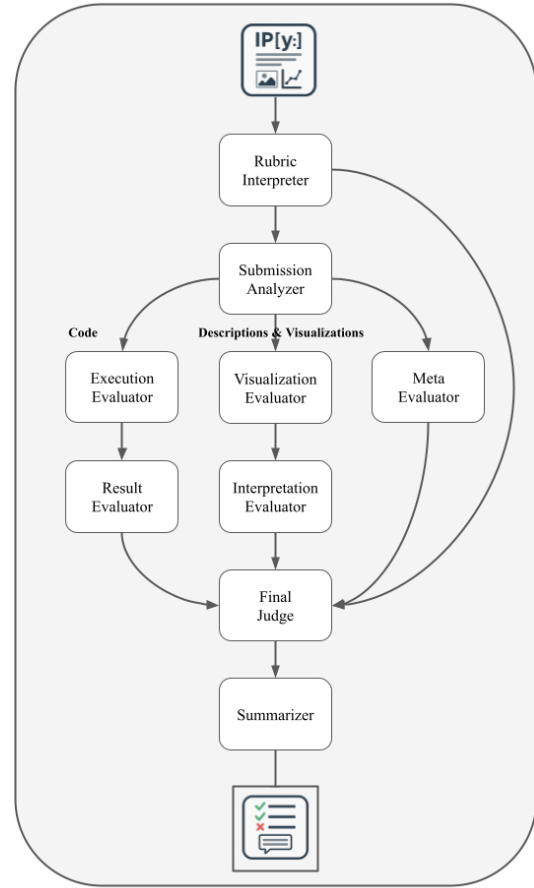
IP[y:]

Rubric Interpreter

Submission Analyzer

Code

Descriptions & Visualizations

Execution Evaluator

Visualization Evaluator

Meta Evaluator

Result Evaluator

Interpretation Evaluator

Final Judge

Summarizer